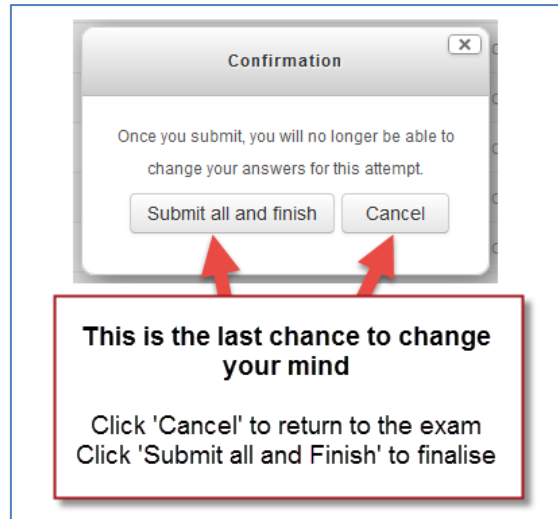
Confirmation

Once you submit, you will no longer be able to change your answers for this attempt.

Submit all and finish

Cancel

This is the last chance to change your mind

Click 'Cancel' to return to the exam
Click 'Submit all and Finish' to finalise